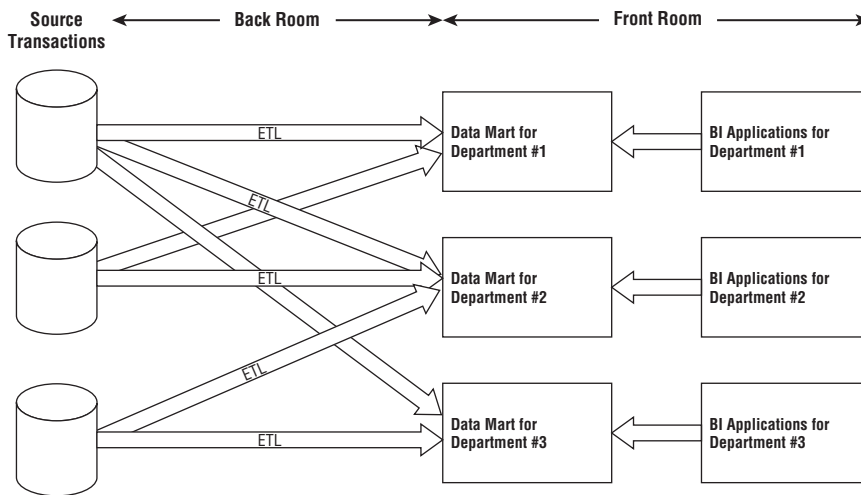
Source Transactions

Back Room

Front Room

ETL

ETL

ETL

ETL

ETL

Data Mart for Department #1

Data Mart for Department #2

Data Mart for Department #3

BI Applications for Department #1

BI Applications for Department #2

BI Applications for Department #3